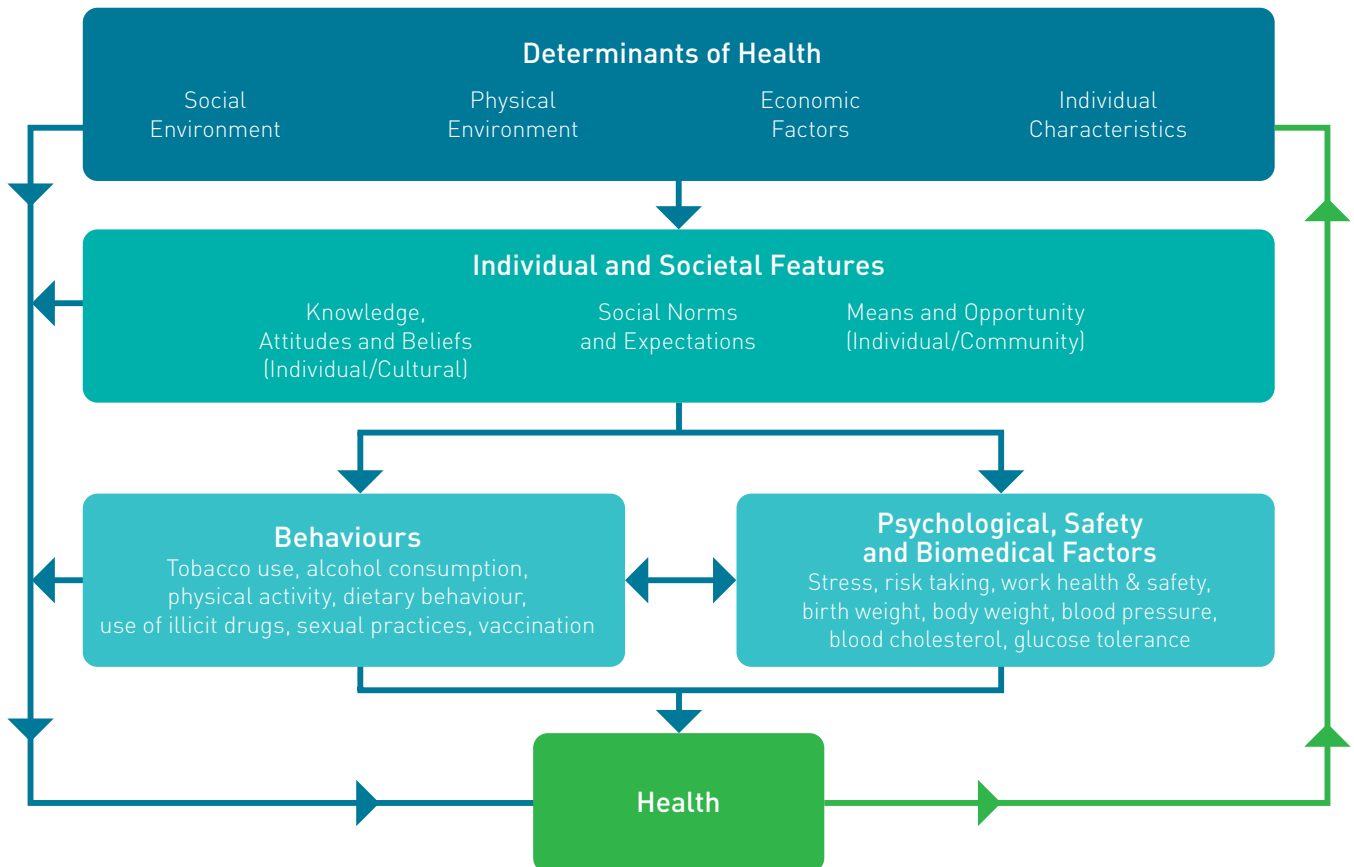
Determinants of Health

Social Environment

Physical Environment

Economic Factors

Individual Characteristics

Individual and Societal Features

Knowledge, Attitudes and Beliefs (Individual/Cultural)

Social Norms and Expectations

Means and Opportunity (Individual/Community)

Behaviours

Tobacco use, alcohol consumption, physical activity, dietary behaviour, use of illicit drugs, sexual practices, vaccination

Psychological, Safety and Biomedical Factors

Stress, risk taking, work health & safety, birth weight, body weight, blood pressure, blood cholesterol, glucose tolerance

Health